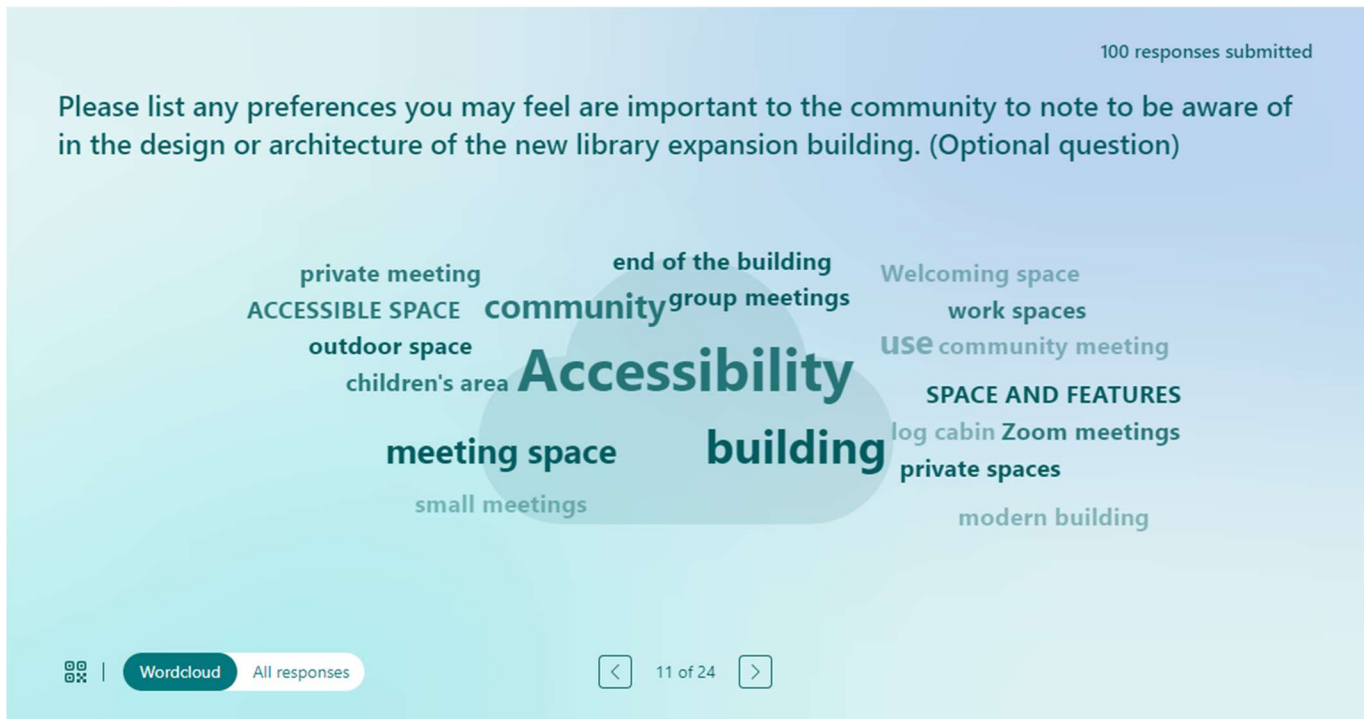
100 responses submitted

Please list any preferences you may feel are important to the community to note to be aware of in the design or architecture of the new library expansion building. (Optional question)

private meeting
end of the building
Welcoming space
ACCESSIBLE SPACE
community
group meetings
work spaces
outdoor space
use
community meeting
children's area
Accessibility
SPACE AND FEATURES
log cabin
Zoom meetings
meeting space
building
private spaces
small meetings
modern building

Wordcloud
All responses
11 of 24